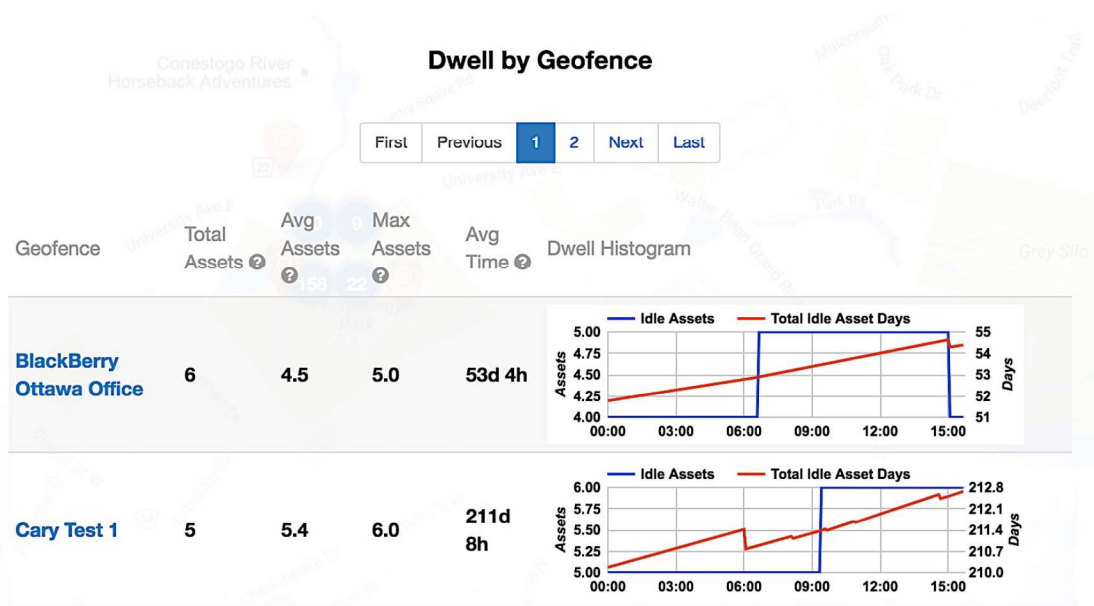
Dwell by Geofence

First Previous 1 2 Next Last

| Geofence | Total Assets ? | Avg Assets ? | Max Assets ? | Avg Time ? | Dwell Histogram |
|---|---|---|---|---|---|
| BlackBerry Ottawa Office | 6 | 4.5 | 5.0 | 53d 4h | Idle Assets — Total Idle Asset Days; Assets 5.00 4.75 4.50 4.25 4.00; Days 55 54 53 52 51; 00:00 03:00 06:00 09:00 12:00 15:00 |
| Cary Test 1 | 5 | 5.4 | 6.0 | 211d 8h | Idle Assets — Total Idle Asset Days; Assets 6.00 5.75 5.50 5.25 5.00; Days 212.8 212.1 211.4 210.7 210.0; 00:00 03:00 06:00 09:00 12:00 15:00 |